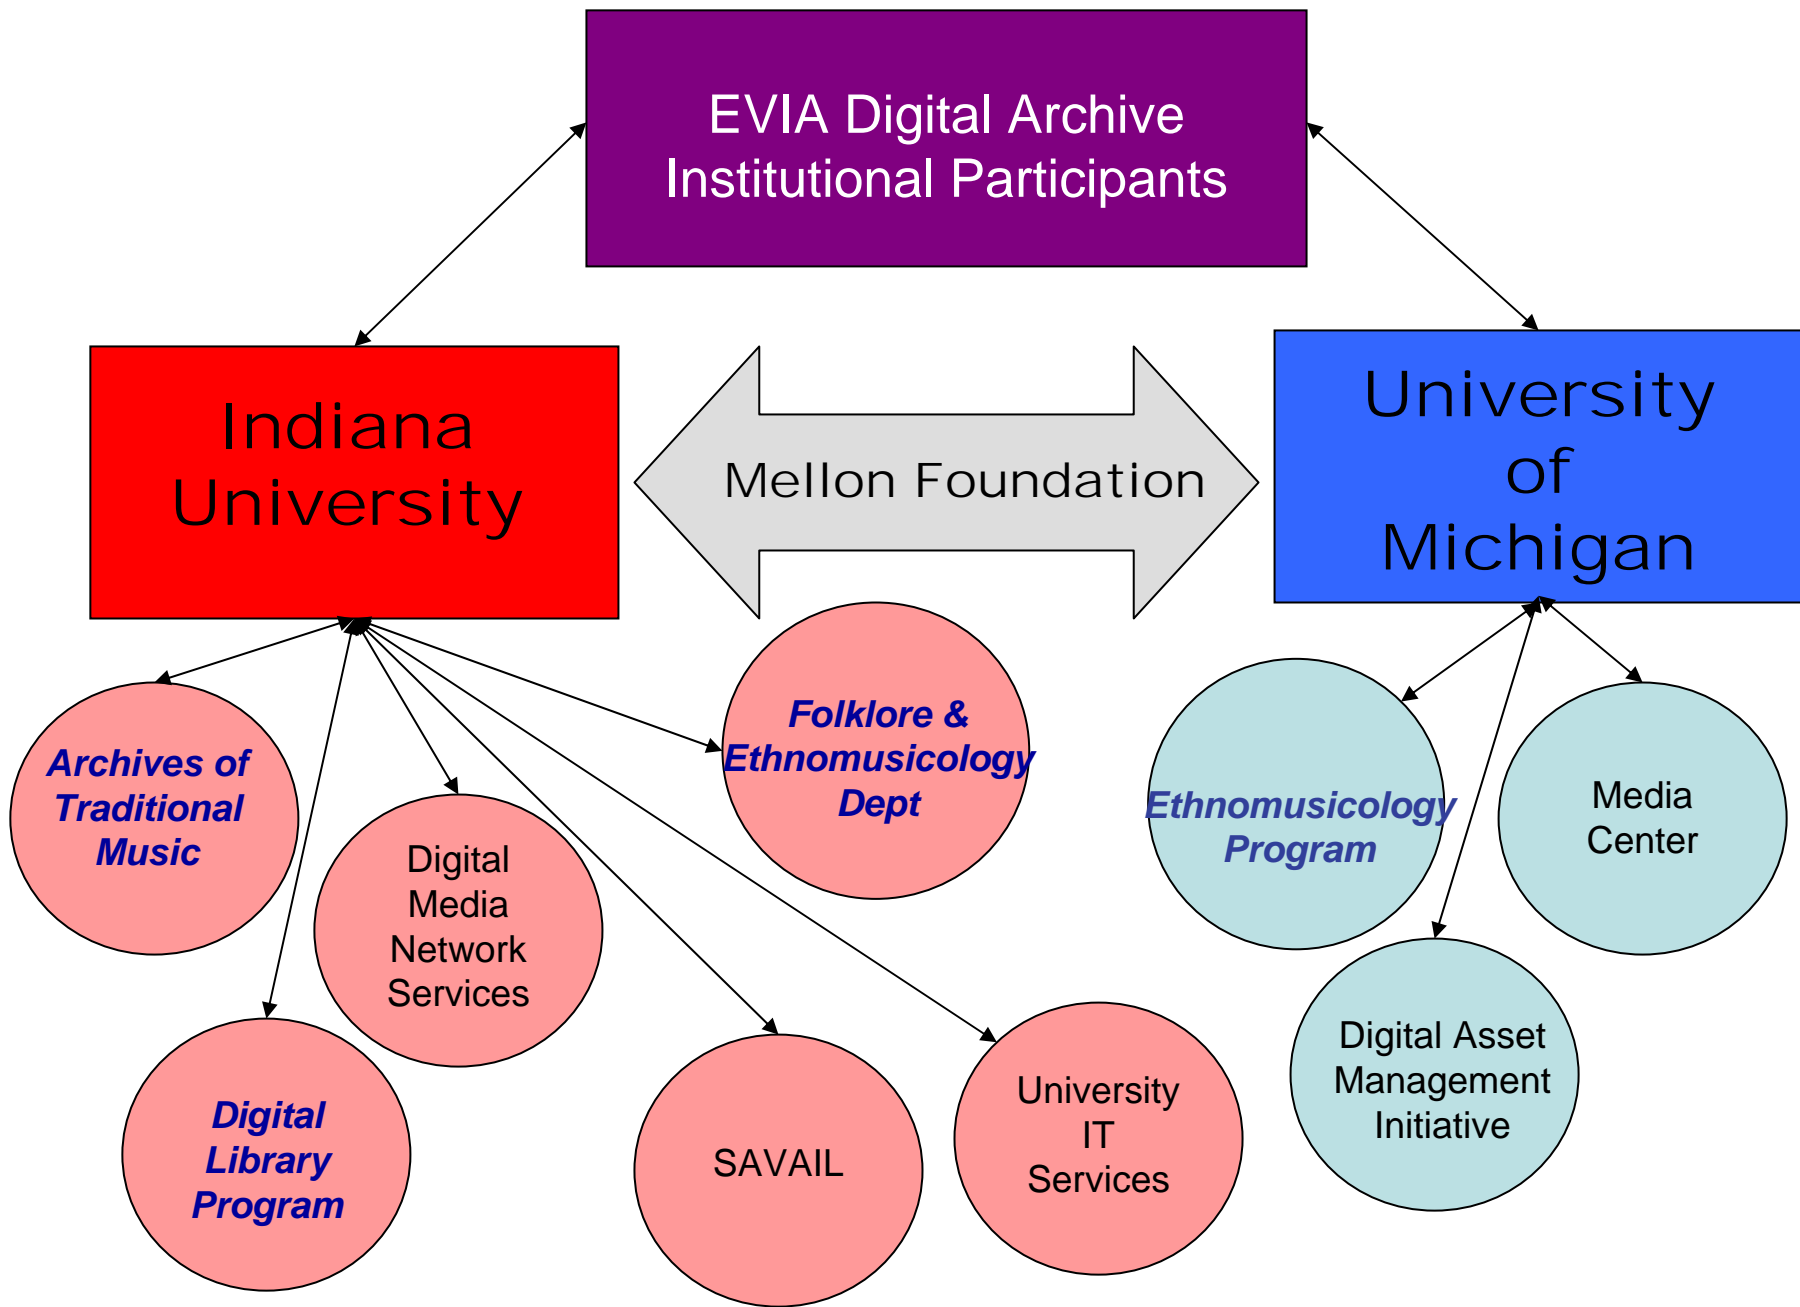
EVIA Digital Archive
Institutional Participants

Indiana University

Mellon Foundation

University of Michigan

Archives of Traditional Music

Digital Media Network Services

Folklore & Ethnomusicology Dept

Digital Library Program

SAVAIL

University IT Services

Ethnomusicology Program

Media Center

Digital Asset Management Initiative